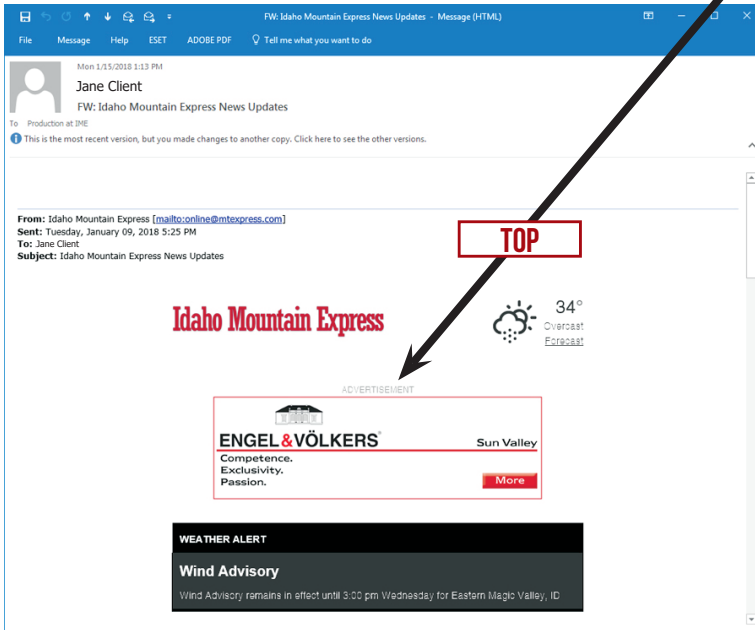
FW: Idaho Mountain Express News Updates - Message (HTML)

File Message Help ESET ADOBE PDF Tell me what you want to do

Mon 1/15/2018 1:13 PM

Jane Client

FW: Idaho Mountain Express News Updates

To Production at IME

This is the most recent version, but you made changes to another copy. Click here to see the other versions.

From: Idaho Mountain Express [mailto:online@mtexpress.com]
Sent: Tuesday, January 09, 2018 5:25 PM
To: Jane Client
Subject: Idaho Mountain Express News Updates

TOP

Idaho Mountain Express

34°
Overcast
Forecast

ADVERTISEMENT

ENGEL&VÖLKERS®
Sun Valley
Competence.
Exclusivity.
Passion.
More

WEATHER ALERT

Wind Advisory

Wind Advisory remains in effect until 3:00 pm Wednesday for Eastern Magic Valley, ID